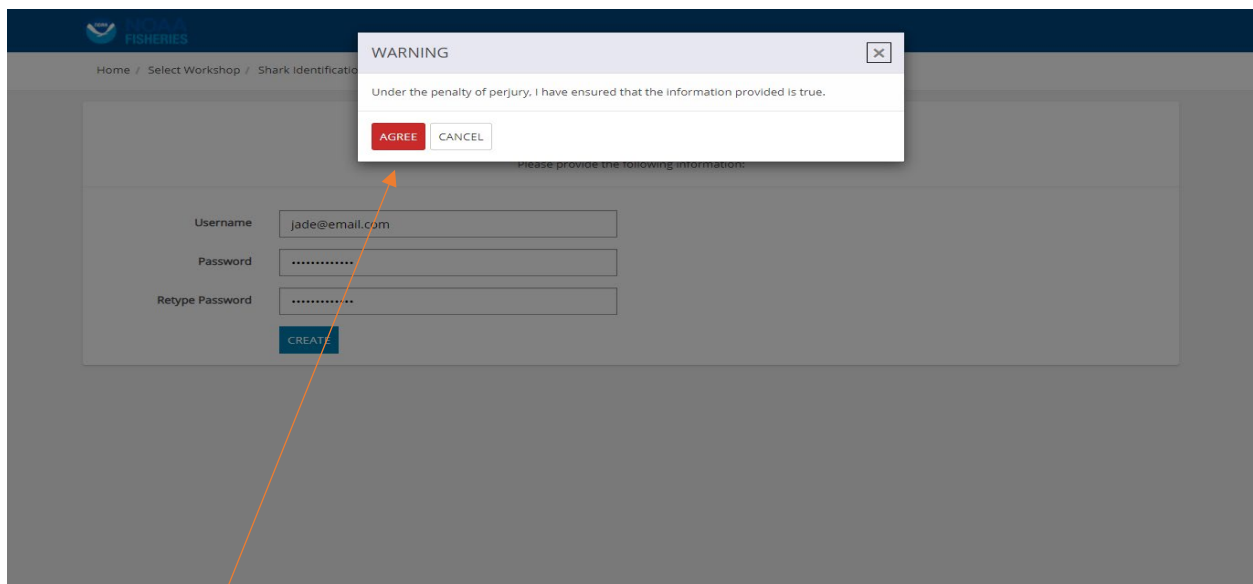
NOAA FISHERIES

Home / Select Workshop / Shark Identificatio

WARNING

Under the penalty of perjury, I have ensured that the information provided is true.

AGREE CANCEL

Please provide the following information:

Username jade@email.com

Password ·············

Retype Password ·············

CREATE